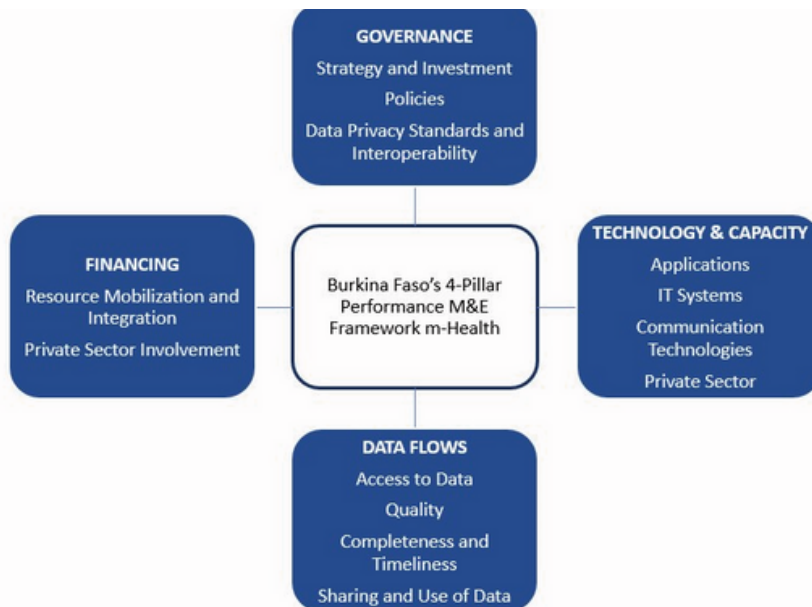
GOVERNANCE
Strategy and Investment
Policies
Data Privacy Standards and Interoperability

FINANCING
Resource Mobilization and Integration
Private Sector Involvement

Burkina Faso's 4-Pillar Performance M&E Framework m-Health

TECHNOLOGY & CAPACITY
Applications
IT Systems
Communication Technologies
Private Sector

DATA FLOWS
Access to Data
Quality
Completeness and Timeliness
Sharing and Use of Data